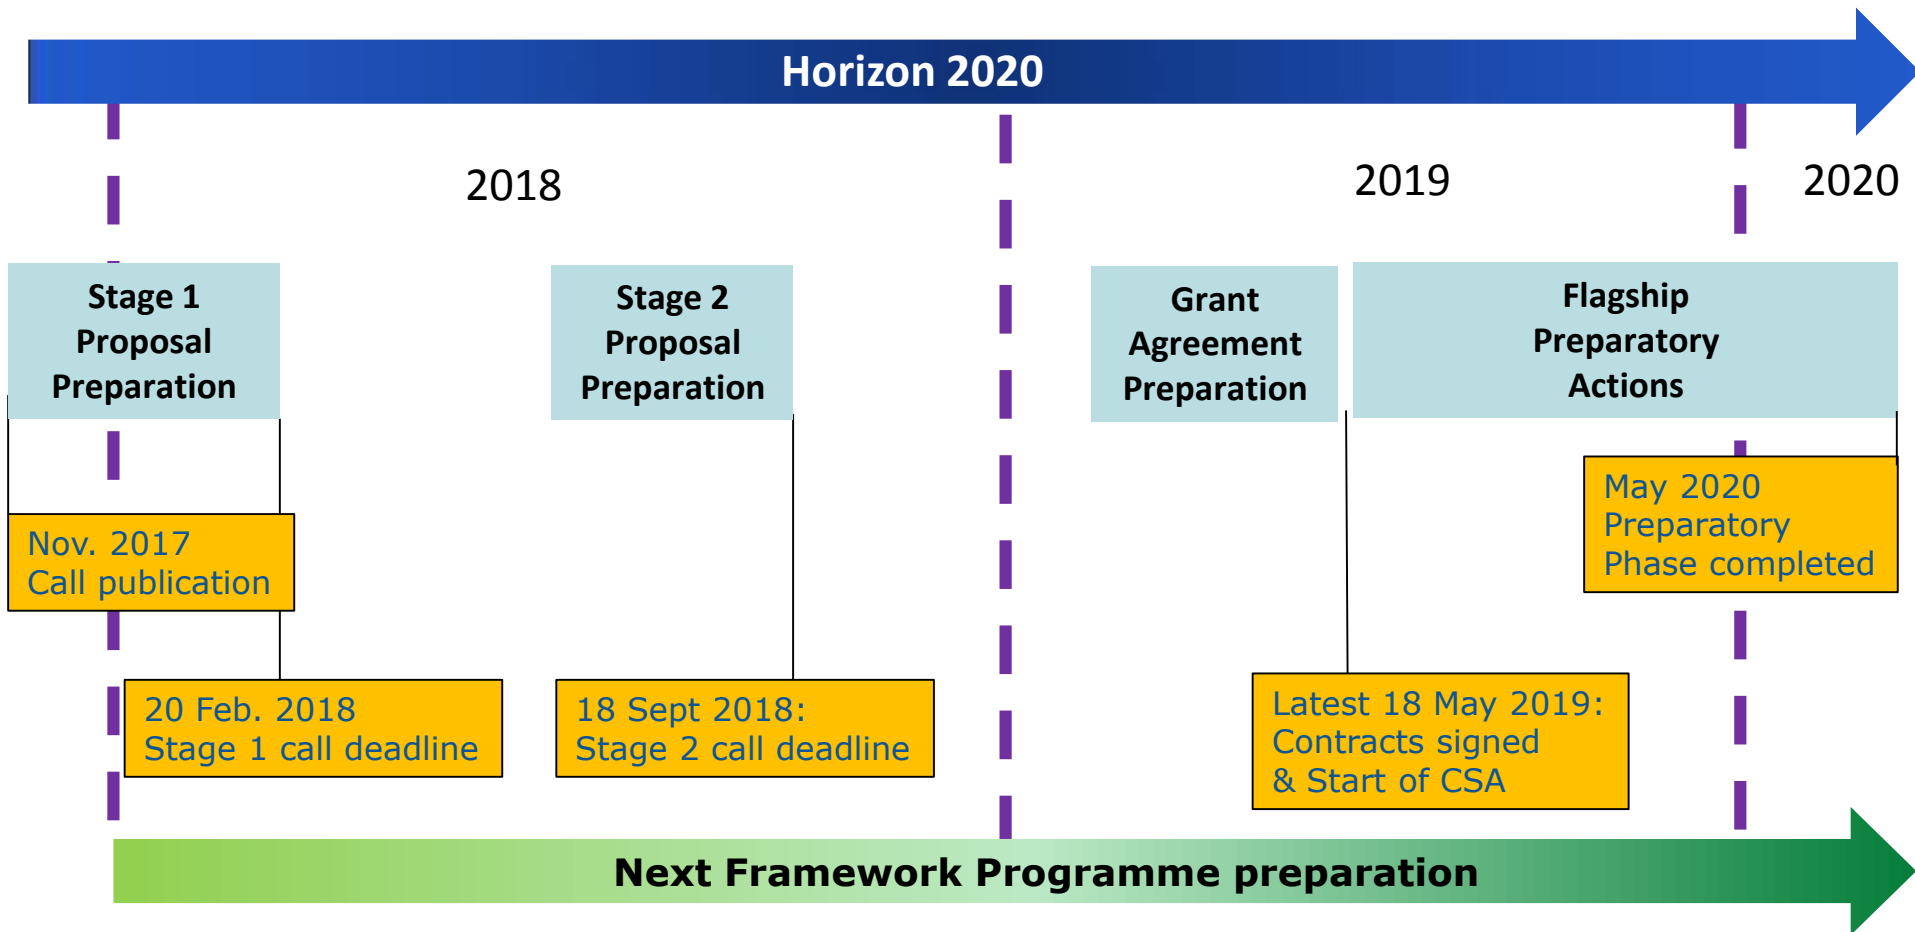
Horizon 2020

2018

2019

2020

Stage 1 Proposal Preparation

Stage 2 Proposal Preparation

Grant Agreement Preparation

Flagship Preparatory Actions

Nov. 2017
Call publication

May 2020
Preparatory
Phase completed

20 Feb. 2018
Stage 1 call deadline

18 Sept 2018:
Stage 2 call deadline

Latest 18 May 2019:
Contracts signed
& Start of CSA

Next Framework Programme preparation